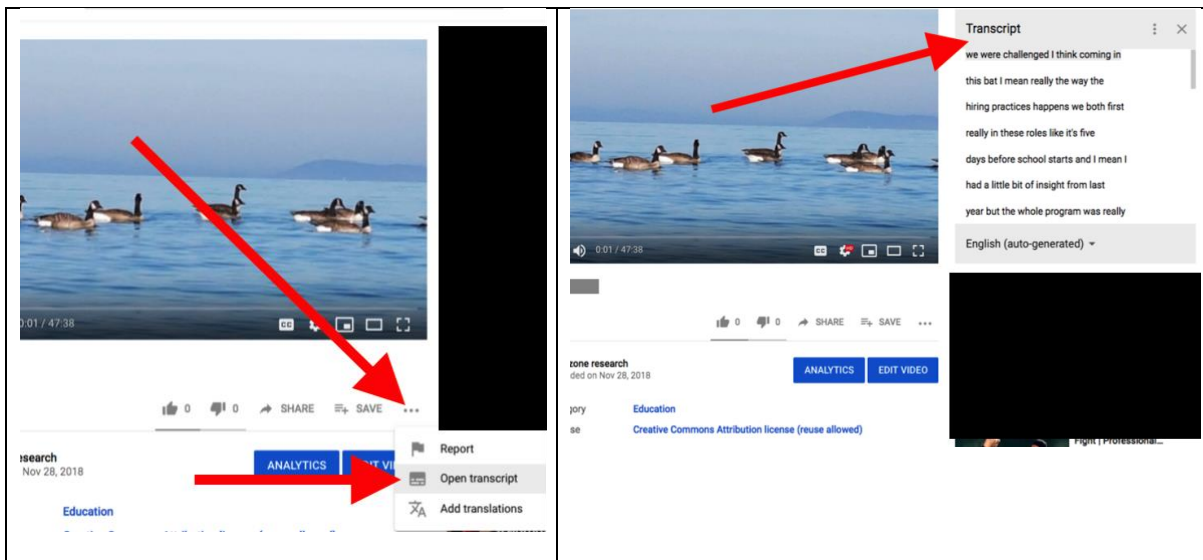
0:01 / 47:38

0 0 SHARE SAVE ...

esearch
Nov 28, 2018

ANALYTICS EDIT VI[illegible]

Report
Open transcript
Add translations

Education

0:01 / 47:38

Transcript

we were challenged I think coming in this bat I mean really the way the hiring practices happens we both first really in these roles like it's five days before school starts and I mean I had a little bit of insight from last year but the whole program was really

English (auto-generated)

0 0 SHARE SAVE ...

zone research
ded on Nov 28, 2018

ANALYTICS EDIT VIDEO

gory Education
se Creative Commons Attribution license (reuse allowed)

Fight | Professional...